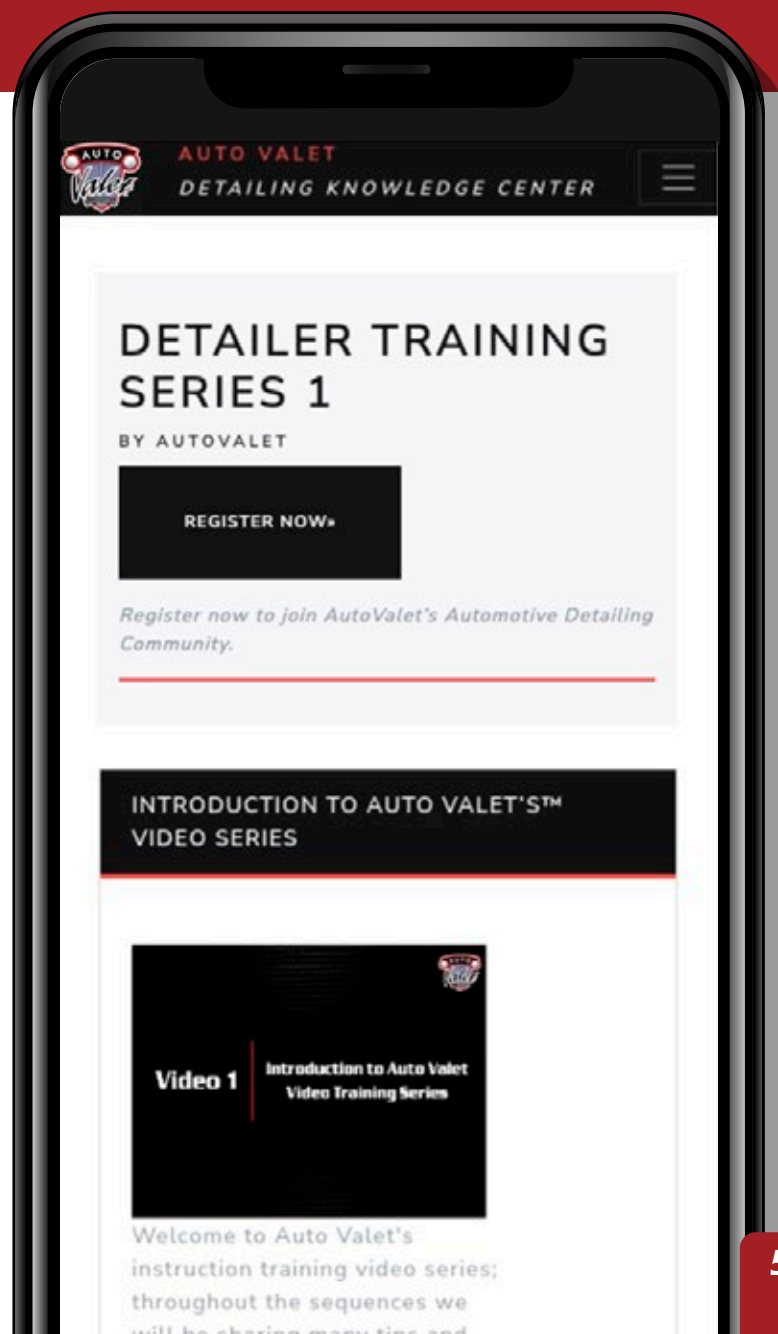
AUTO Valet

AUTO VALET
DETAILING KNOWLEDGE CENTER

DETAILER TRAINING SERIES 1

BY AUTOVALET

REGISTER NOW»

Register now to join AutoValet's Automotive Detailing Community.

INTRODUCTION TO AUTO VALET'S™ VIDEO SERIES

Video 1 | Introduction to Auto Valet Video Training Series

Welcome to Auto Valet's instruction training video series; throughout the sequences we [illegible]

5